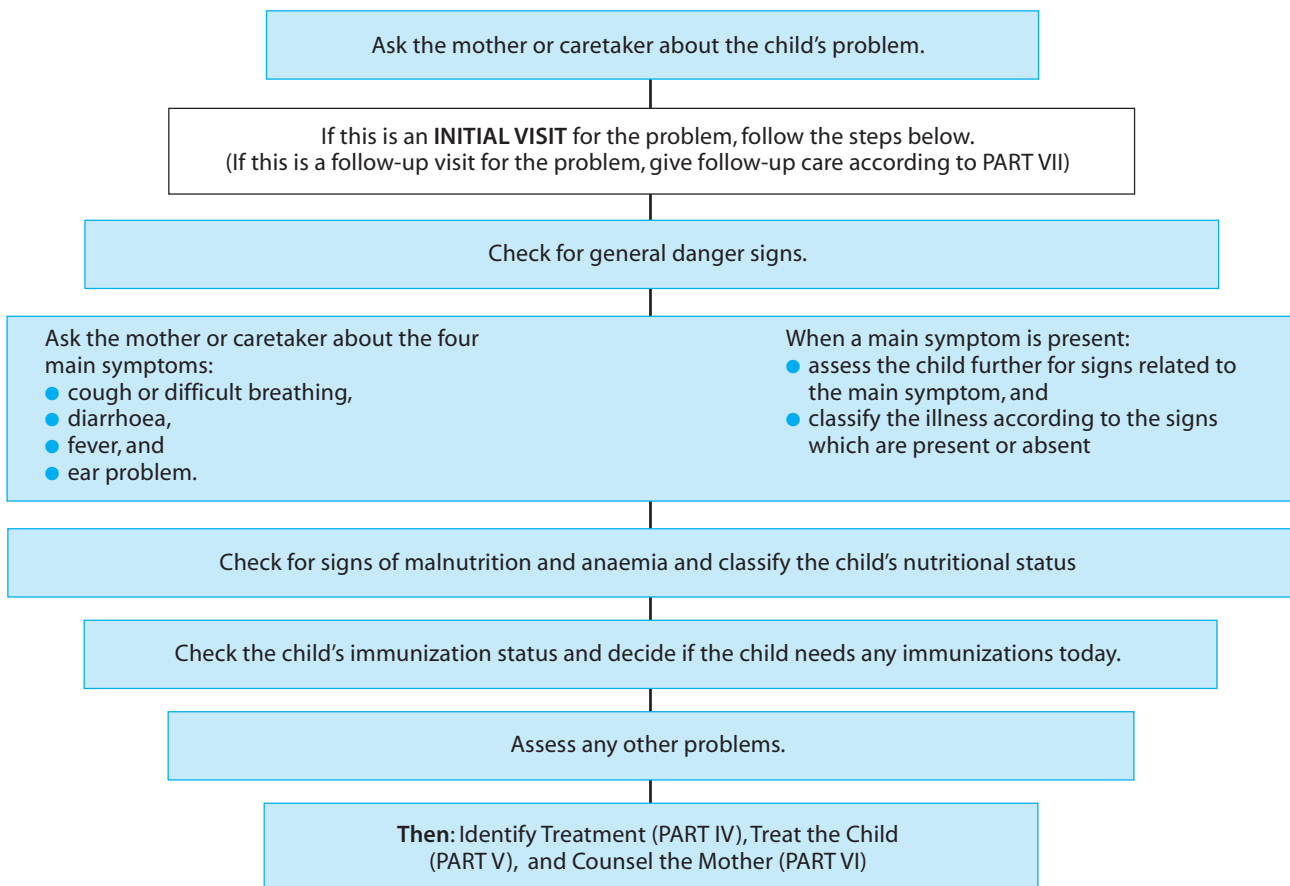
Ask the mother or caretaker about the child's problem.

If this is an **INITIAL VISIT** for the problem, follow the steps below. (If this is a follow-up visit for the problem, give follow-up care according to PART VII)

Check for general danger signs.

Ask the mother or caretaker about the four main symptoms:
- cough or difficult breathing,
- diarrhoea,
- fever, and
- ear problem.

When a main symptom is present:
- assess the child further for signs related to the main symptom, and
- classify the illness according to the signs which are present or absent

Check for signs of malnutrition and anaemia and classify the child's nutritional status

Check the child's immunization status and decide if the child needs any immunizations today.

Assess any other problems.

**Then**: Identify Treatment (PART IV), Treat the Child (PART V), and Counsel the Mother (PART VI)